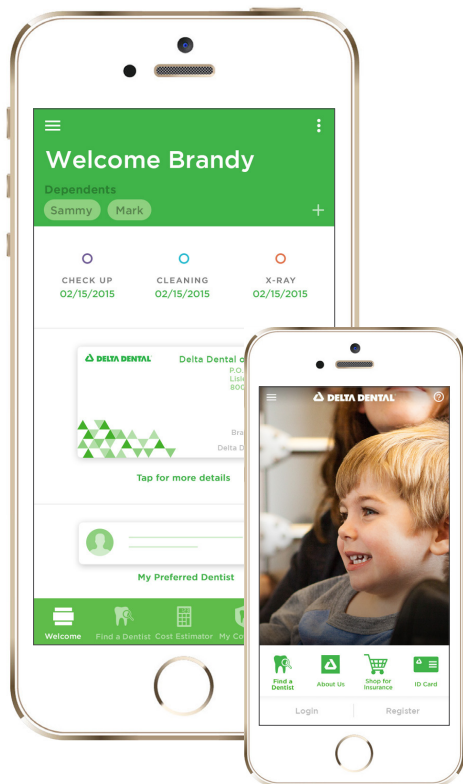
Welcome Brandy

Dependents

Sammy Mark

CHECK UP
02/15/2015

CLEANING
02/15/2015

X-RAY
02/15/2015

DELTA DENTAL

Delta Dental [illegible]
P.O. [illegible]
Lisle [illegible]
800 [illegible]

Bra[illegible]
Delta D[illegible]

Tap for more details

My Preferred Dentist

Welcome
Find a Dentist
Cost Estimator
My Co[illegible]

DELTA DENTAL

Find a Dentist
About Us
Shop for Insurance
ID Card

Login
Register